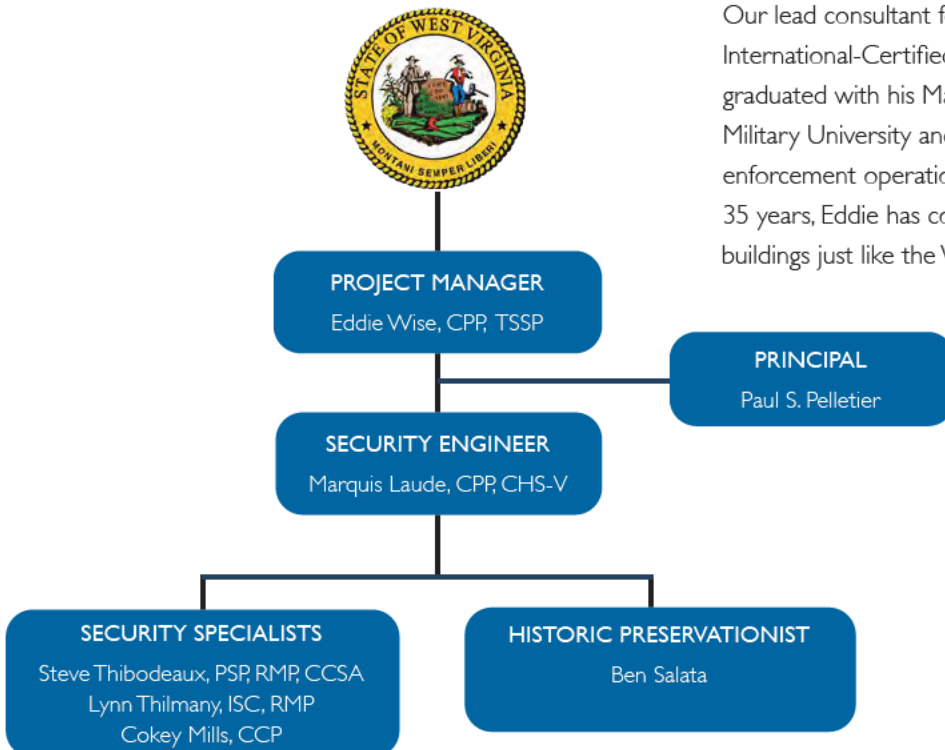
STATE OF WEST VIRGINIA
MONTANI SEMPER LIBERI

Our lead consultant f
International-Certified
graduated with his M
Military University and
enforcement operatio
35 years, Eddie has co
buildings just like the V

PROJECT MANAGER
Eddie Wise, CPP, TSSP

PRINCIPAL
Paul S. Pelletier

SECURITY ENGINEER
Marquis Laude, CPP, CHS-V

SECURITY SPECIALISTS
Steve Thibodeaux, PSP, RMP, CCSA
Lynn Thilmany, ISC, RMP
Cokey Mills, CCP

HISTORIC PRESERVATIONIST
Ben Salata